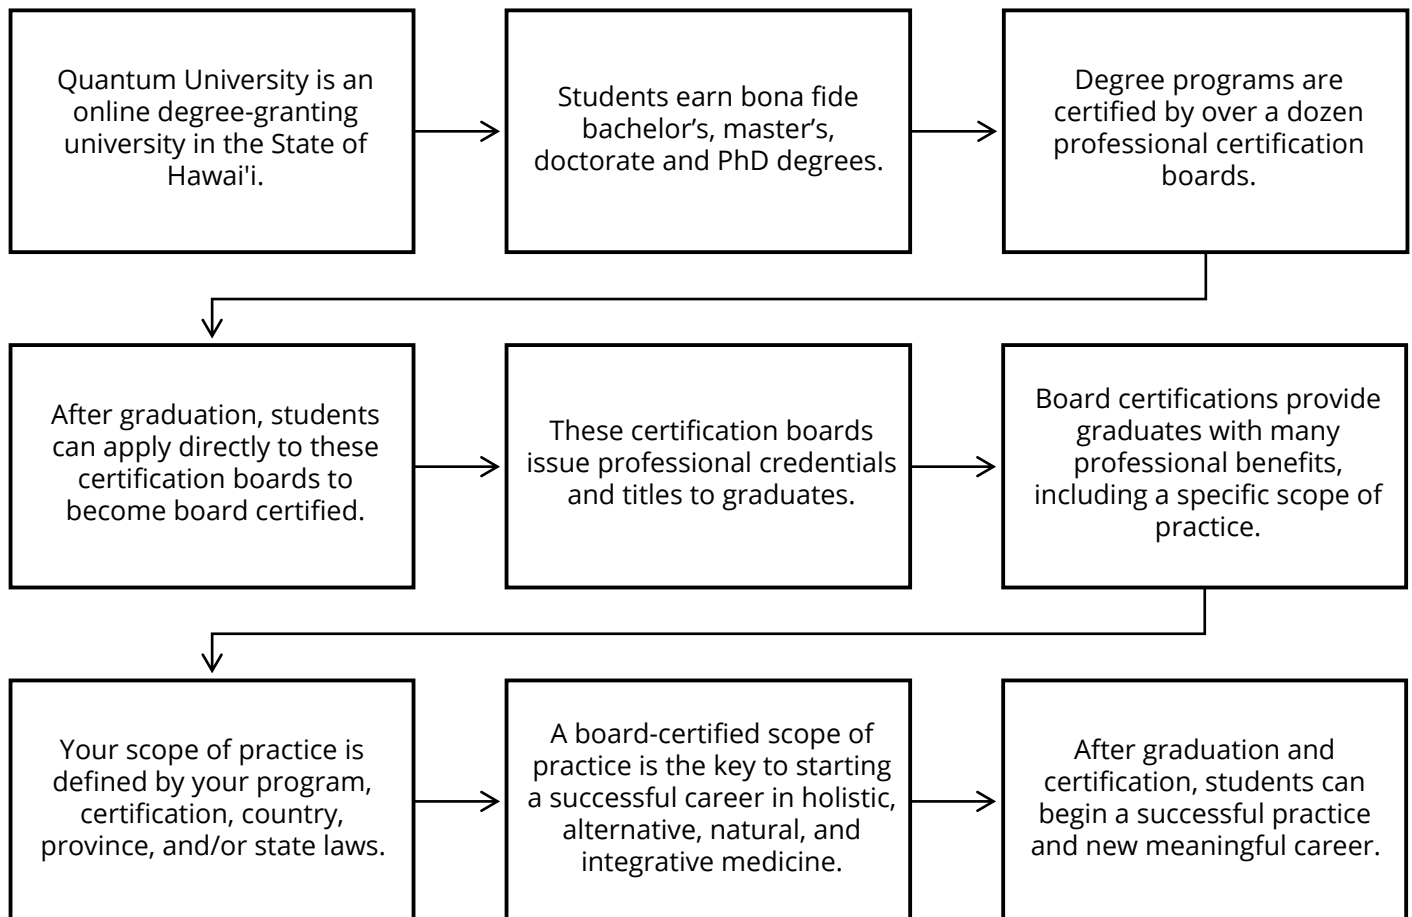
Quantum University is an online degree-granting university in the State of Hawai'i.

Students earn bona fide bachelor’s, master’s, doctorate and PhD degrees.

Degree programs are certified by over a dozen professional certification boards.

After graduation, students can apply directly to these certification boards to become board certified.

These certification boards issue professional credentials and titles to graduates.

Board certifications provide graduates with many professional benefits, including a specific scope of practice.

Your scope of practice is defined by your program, certification, country, province, and/or state laws.

A board-certified scope of practice is the key to starting a successful career in holistic, alternative, natural, and integrative medicine.

After graduation and certification, students can begin a successful practice and new meaningful career.